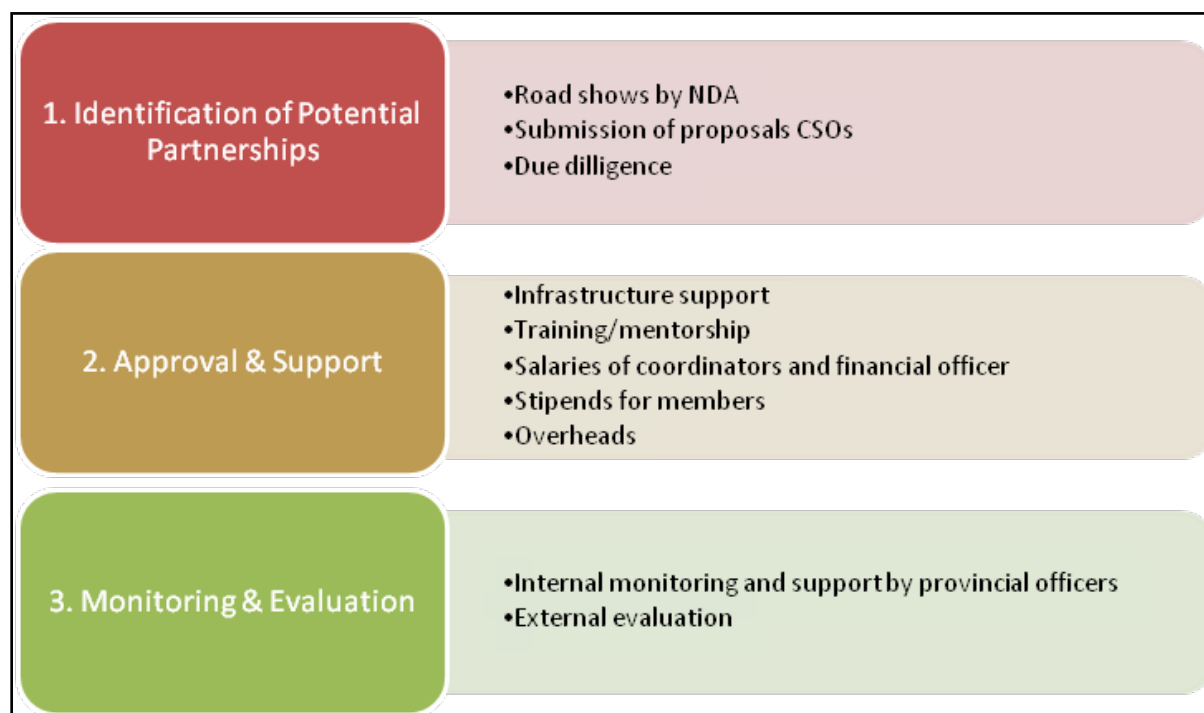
1. Identification of Potential Partnerships

•Road shows by NDA
•Submission of proposals CSOs
•Due dilligence

2. Approval & Support

•Infrastructure support
•Training/mentorship
•Salaries of coordinators and financial officer
•Stipends for members
•Overheads

3. Monitoring & Evaluation

•Internal monitoring and support by provincial officers
•External evaluation